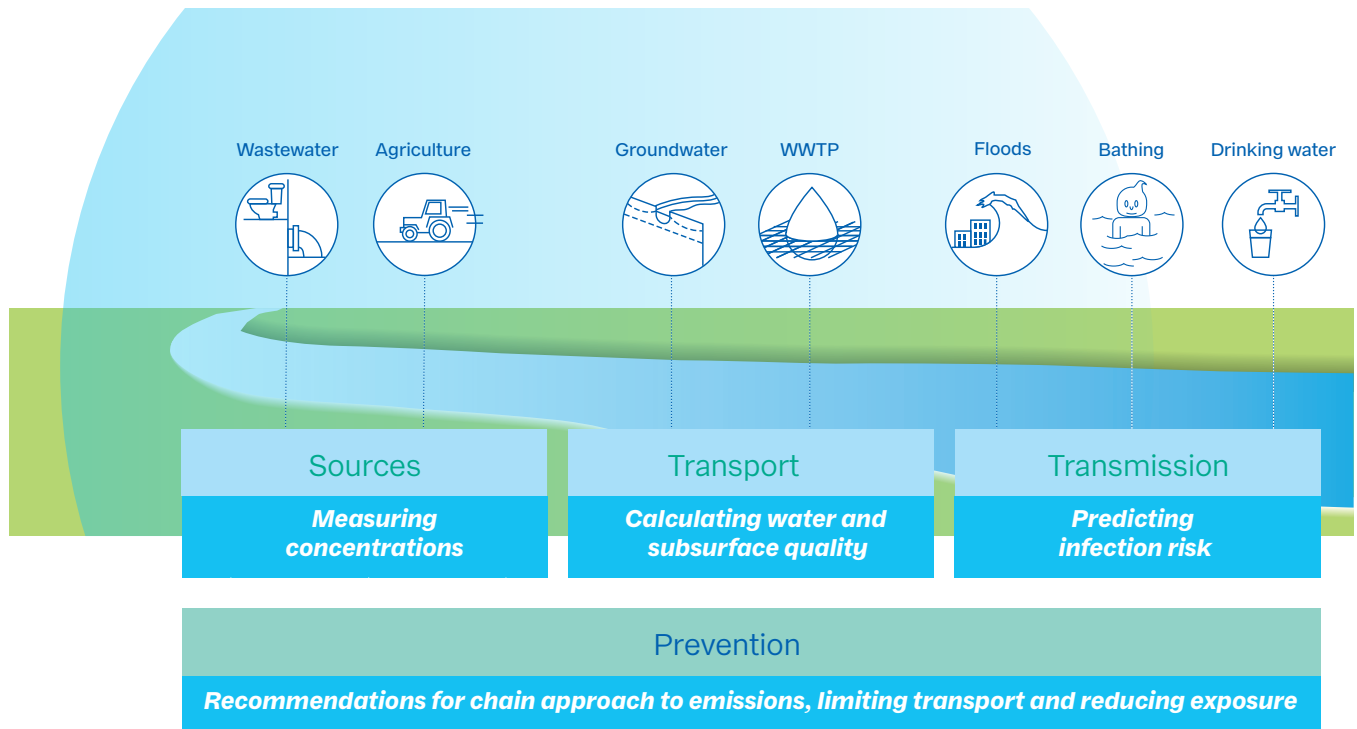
Wastewater Agriculture Groundwater WWTP Floods Bathing Drinking water

Sources

Measuring concentrations

Transport

Calculating water and subsurface quality

Transmission

Predicting infection risk

Prevention

Recommendations for chain approach to emissions, limiting transport and reducing exposure